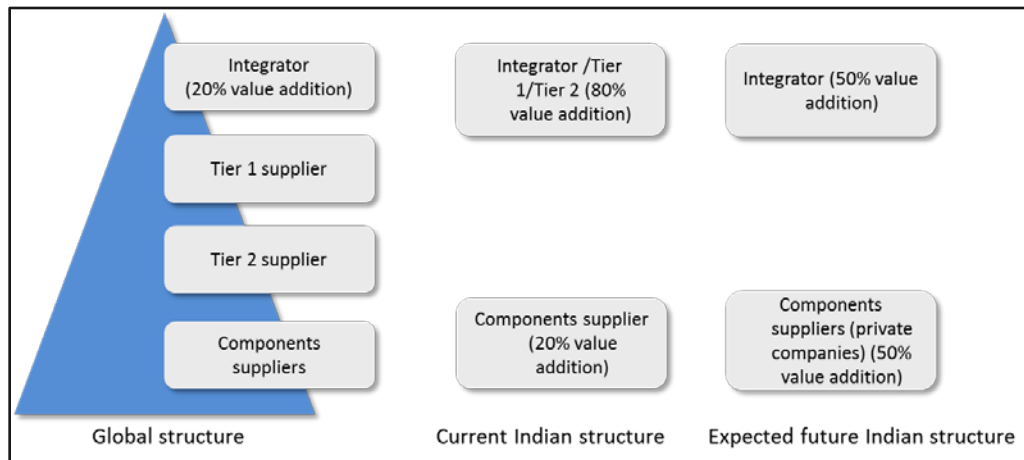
Integrator (20% value addition)

Tier 1 supplier

Tier 2 supplier

Components suppliers

Global structure

Integrator /Tier 1/Tier 2 (80% value addition)

Components supplier (20% value addition)

Current Indian structure

Integrator (50% value addition)

Components suppliers (private companies) (50% value addition)

Expected future Indian structure